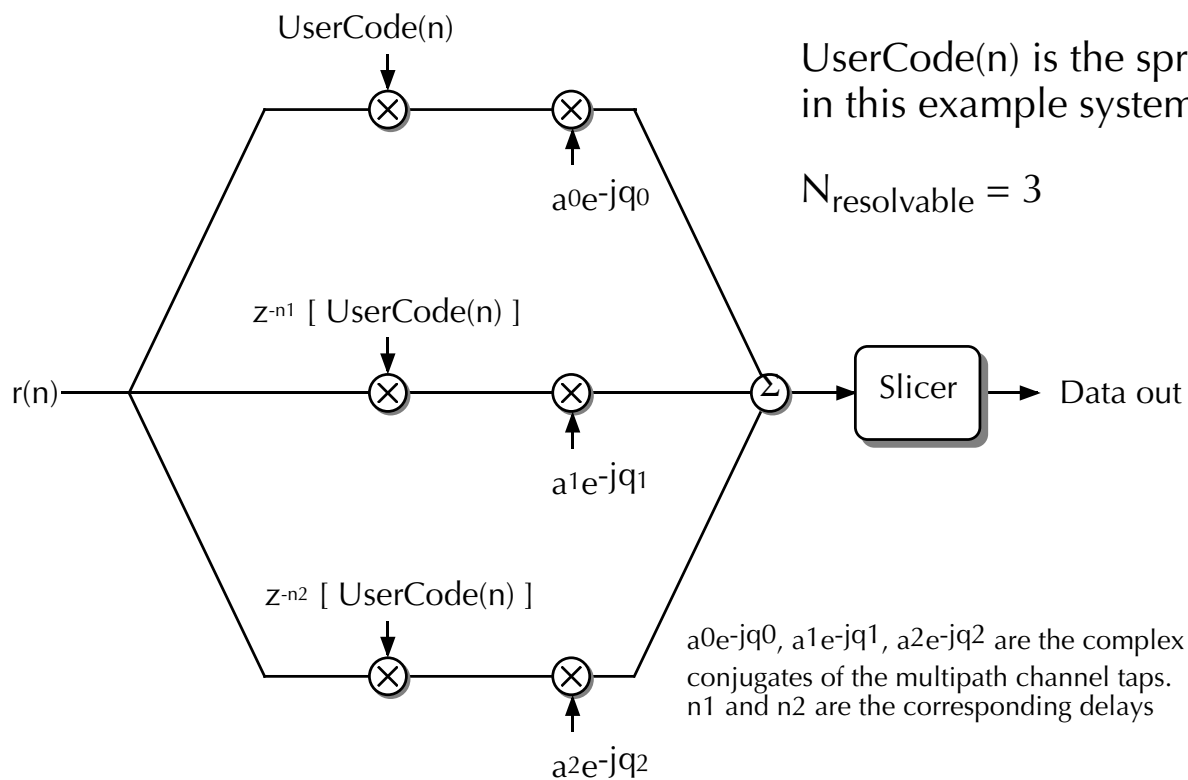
UserCode(n)

UserCode(n) is the spr
in this example system

$N_{resolvable} = 3$

$a^0e^{-jq_0}$

$z^{-n1}$ [ UserCode(n) ]

r(n)

Σ

Slicer

Data out

$a^1e^{-jq_1}$

$z^{-n2}$ [ UserCode(n) ]

$a0e^{-jq0}$, $a1e^{-jq1}$, $a2e^{-jq2}$ are the complex conjugates of the multipath channel taps. n1 and n2 are the corresponding delays

$a^2e^{-jq_2}$